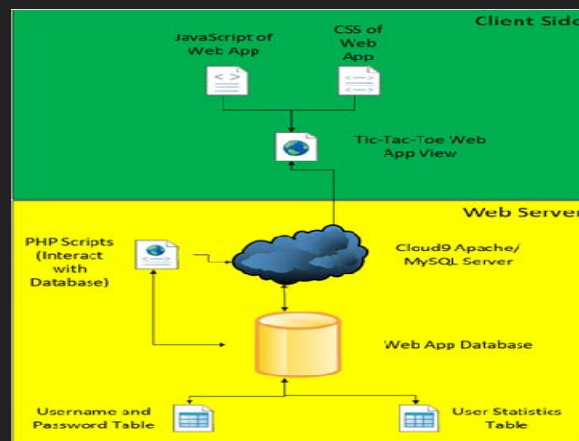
Client Side

JavaScript of Web App

CSS of Web App

Tic-Tac-Toe Web App View

Web Server

PHP Scripts (Interact with Database)

Cloud9 Apache/ MySQL Server

Web App Database

Username and Password Table

User Statistics Table